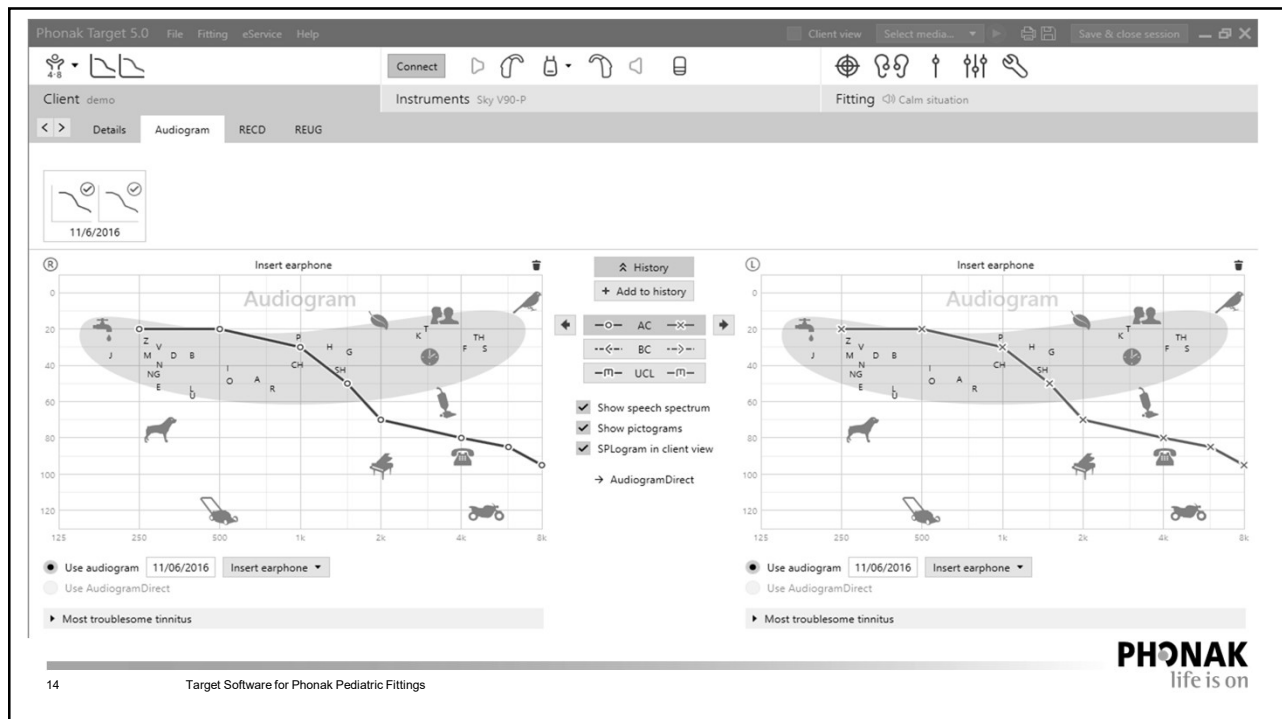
Phonak Target 5.0 File Fitting eService Help

Client view Select media... Save & close session

4-8

Connect

Client demo

Instruments Sky V90-P

Fitting Calm situation

< > Details Audiogram RECD REUG

11/6/2016

R

Insert earphone

Audiogram

0
20
40
60
80
100
120

125 250 500 1k 2k 4k 8k

Z V M N D B J NG E L U I O A R P CH SH H G K T F TH S

History
+ Add to history

AC
BC
UCL

Show speech spectrum
Show pictograms
SPLogram in client view

→ AudiogramDirect

L

Insert earphone

Audiogram

0
20
40
60
80
100
120

125 250 500 1k 2k 4k 8k

Z V M N D B J NG E L U I O A R P CH SH H G K T F TH S

Use audiogram 11/06/2016 Insert earphone
Use AudiogramDirect

Most troublesome tinnitus

Use audiogram 11/06/2016 Insert earphone
Use AudiogramDirect

Most troublesome tinnitus

PHONAK
life is on

14 Target Software for Phonak Pediatric Fittings